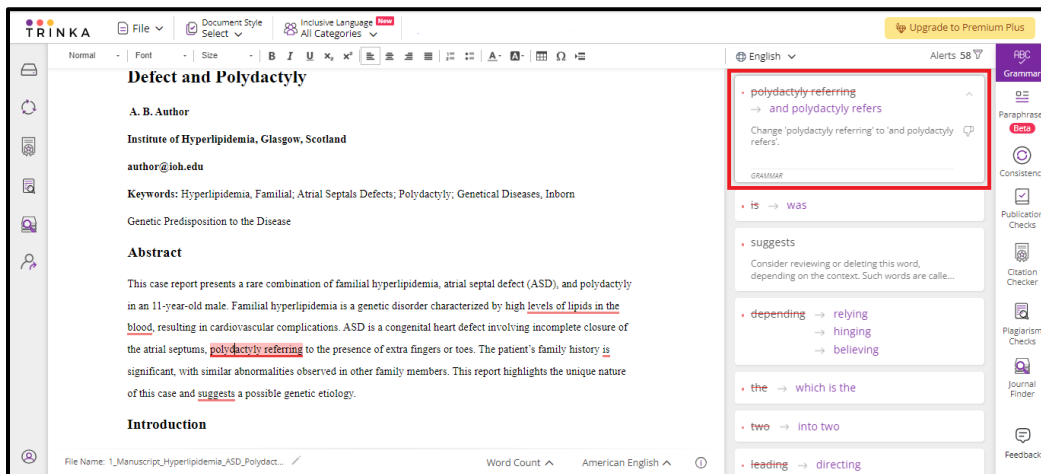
TRINKA File Document Style Select Inclusive Language New All Categories Upgrade to Premium Plus

Normal Font Size B I U $x_2$ $x^2$ English Alerts 58

Defect and Polydactyly

A. B. Author

Institute of Hyperlipidemia, Glasgow, Scotland

author@ioh.edu

Keywords: Hyperlipidemia, Familial; Atrial Septals Defects; Polydactyly; Genetical Diseases, Inborn Genetic Predisposition to the Disease

Abstract

This case report presents a rare combination of familial hyperlipidemia, atrial septal defect (ASD), and polydactyly in an 11-year-old male. Familial hyperlipidemia is a genetic disorder characterized by high levels of lipids in the blood, resulting in cardiovascular complications. ASD is a congenital heart defect involving incomplete closure of the atrial septums, polydactyly referring to the presence of extra fingers or toes. The patient's family history is significant, with similar abnormalities observed in other family members. This report highlights the unique nature of this case and suggests a possible genetic etiology.

Introduction

File Name: 1_Manuscript_Hyperlipidemia_ASD_Polydact... Word Count American English

polydactyly referring → and polydactyly refers
Change 'polydactyly referring' to 'and polydactyly refers'.
GRAMMAR

is → was

suggests
Consider reviewing or deleting this word, depending on the context. Such words are calle...

depending → relying → hinging → believing

the → which is the

two → into two

leading → directing

Grammar Paraphraser Beta Consistency Publication Checks Citation Checker Plagiarism Checks Journal Finder Feedback